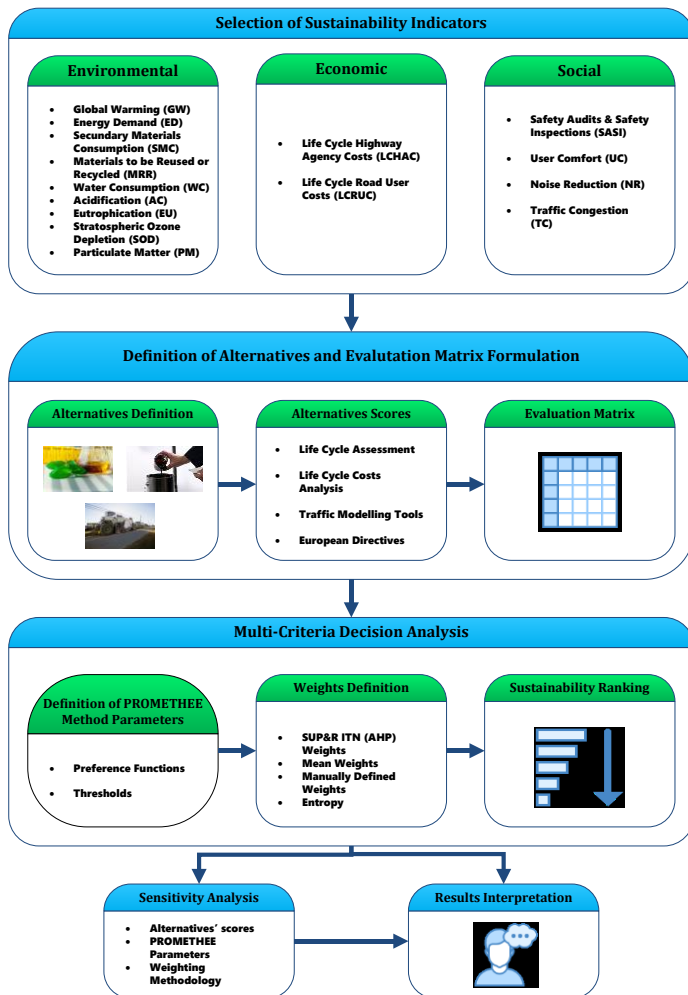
Selection of Sustainability Indicators

Environmental

- Global Warming (GW)
- Energy Demand (ED)
- Secundary Materials Consumption (SMC)
- Materials to be Reused or Recycled (MRR)
- Water Consumption (WC)
- Acidification (AC)
- Eutrophication (EU)
- Stratospheric Ozone Depletion (SOD)
- Particulate Matter (PM)

Economic

- Life Cycle Highway Agency Costs (LCHAC)
- Life Cycle Road User Costs (LCRUC)

Social

- Safety Audits & Safety Inspections (SASI)
- User Comfort (UC)
- Noise Reduction (NR)
- Traffic Congestion (TC)

Definition of Alternatives and Evalutation Matrix Formulation

Alternatives Definition

Alternatives Scores

- Life Cycle Assessment
- Life Cycle Costs Analysis
- Traffic Modelling Tools
- European Directives

Evaluation Matrix

Multi-Criteria Decision Analysis

Definition of PROMETHEE Method Parameters

- Preference Functions
- Thresholds

Weights Definition

- SUP&R ITN (AHP) Weights
- Mean Weights
- Manually Defined Weights
- Entropy

Sustainability Ranking

Sensitivity Analysis

- Alternatives' scores
- PROMETHEE Parameters
- Weighting Methodology

Results Interpretation